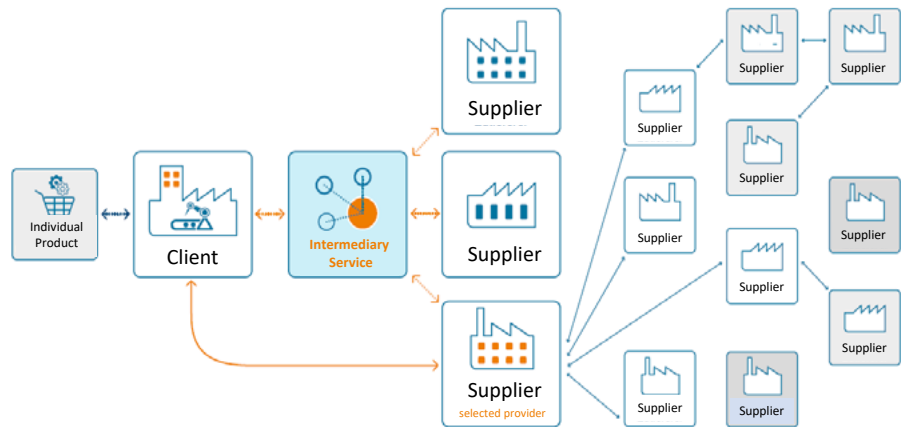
Individual Product

Client

Intermediary Service

Supplier

Supplier

Supplier
selected provider

Supplier

Supplier

Supplier

Supplier

Supplier

Supplier

Supplier

Supplier

Supplier

Supplier

Supplier